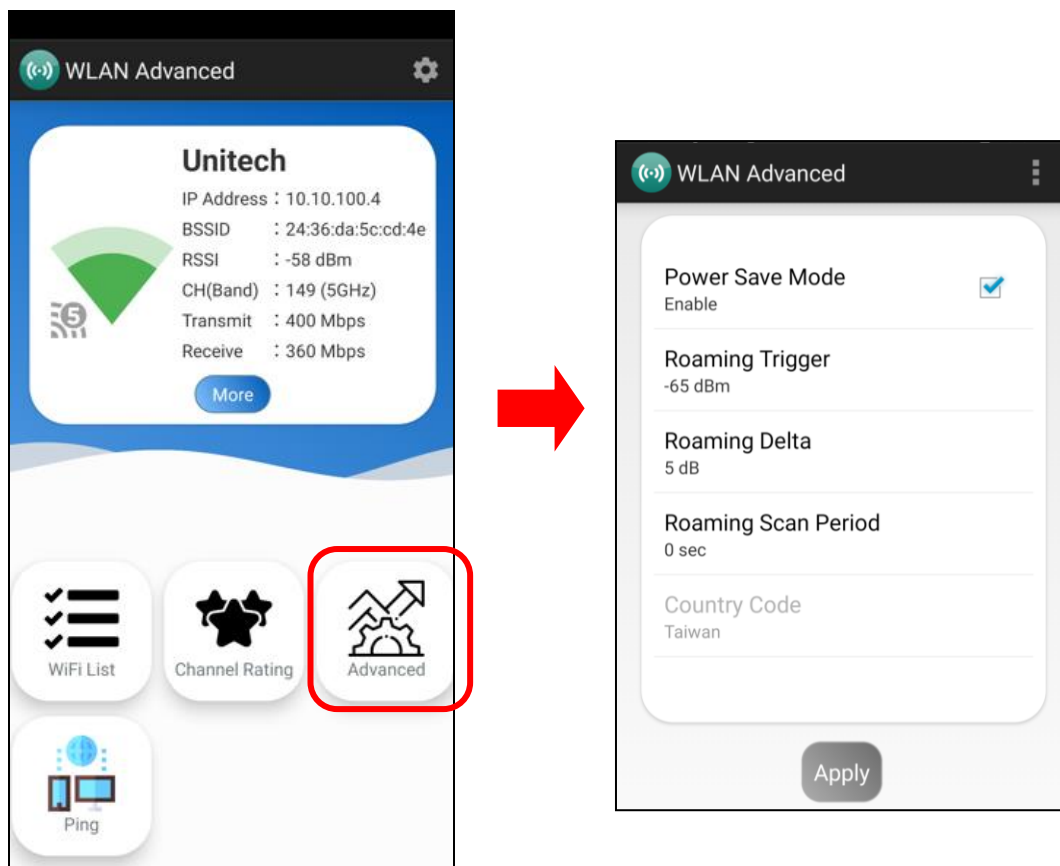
WLAN Advanced

Unitech
IP Address : 10.10.100.4
BSSID : 24:36:da:5c:cd:4e
RSSI : -58 dBm
CH(Band) : 149 (5GHz)
Transmit : 400 Mbps
Receive : 360 Mbps

5

More

WiFi List

Channel Rating

Advanced

Ping

WLAN Advanced

Power Save Mode
Enable

Roaming Trigger
-65 dBm

Roaming Delta
5 dB

Roaming Scan Period
0 sec

Country Code
Taiwan

Apply